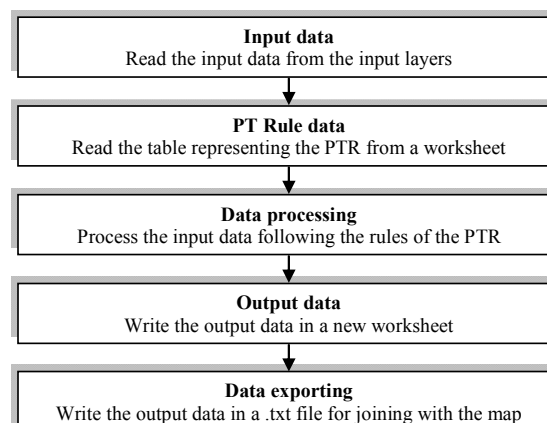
**Input data**
Read the input data from the input layers

**PT Rule data**
Read the table representing the PTR from a worksheet

**Data processing**
Process the input data following the rules of the PTR

**Output data**
Write the output data in a new worksheet

**Data exporting**
Write the output data in a .txt file for joining with the map